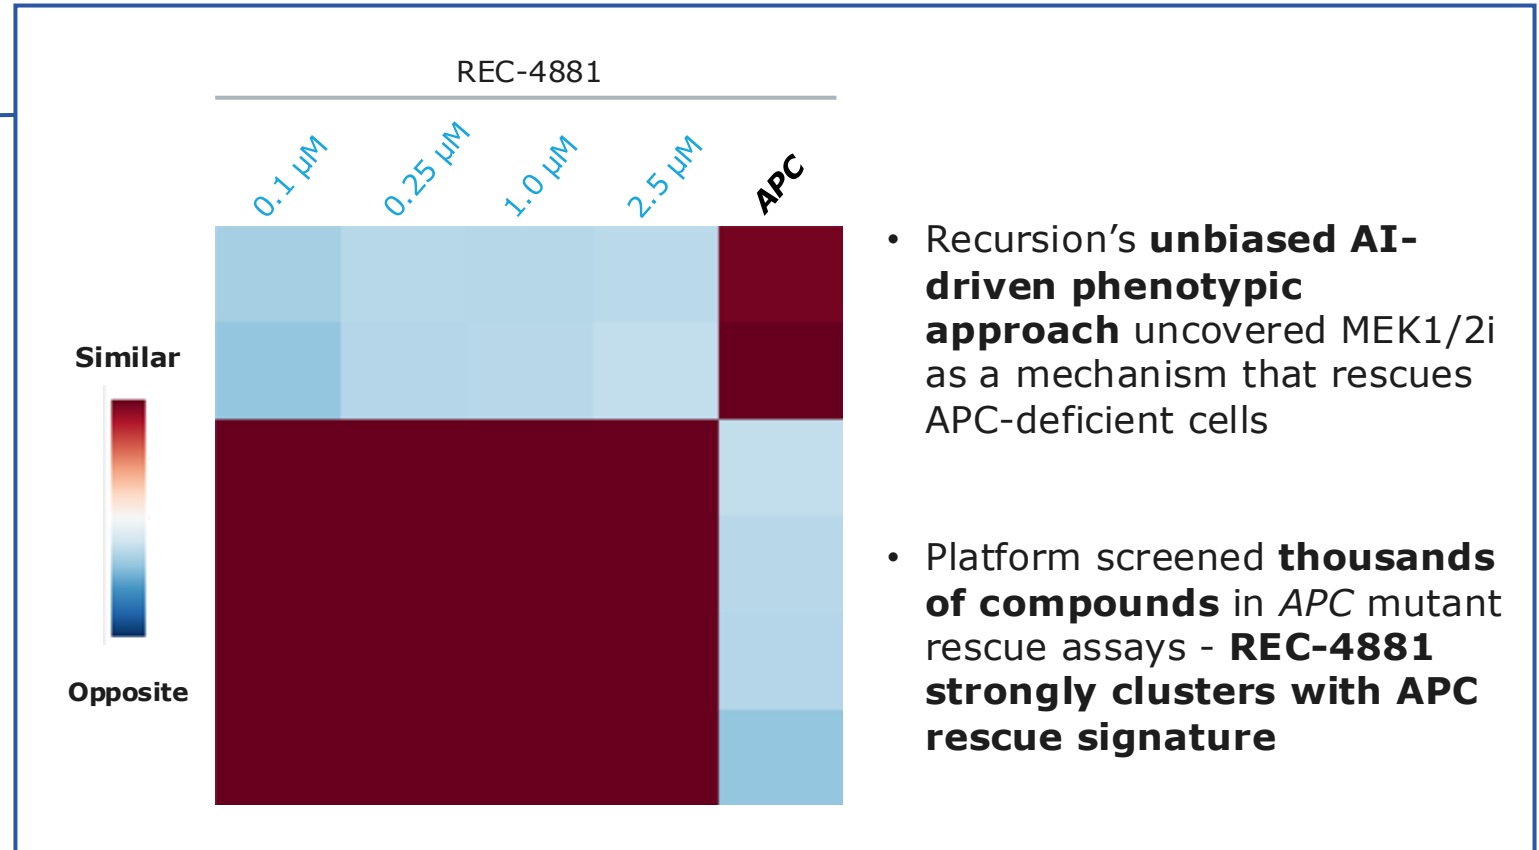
REC-4881

0.1 µM
0.25 µM
1.0 µM
2.5 µM
APC

Similar

Opposite

• Recursion's **unbiased AI-driven phenotypic approach** uncovered MEK1/2i as a mechanism that rescues APC-deficient cells

• Platform screened **thousands of compounds** in *APC* mutant rescue assays - **REC-4881 strongly clusters with APC rescue signature**